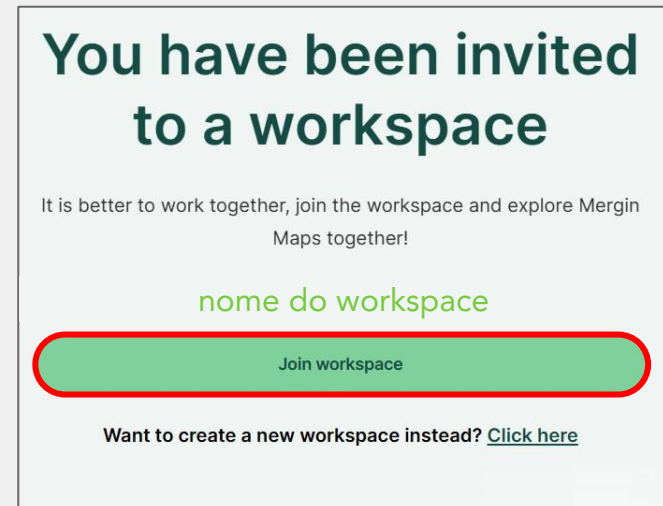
You have been invited to a workspace

It is better to work together, join the workspace and explore Mergin Maps together!

nome do workspace

Join workspace

Want to create a new workspace instead? Click here